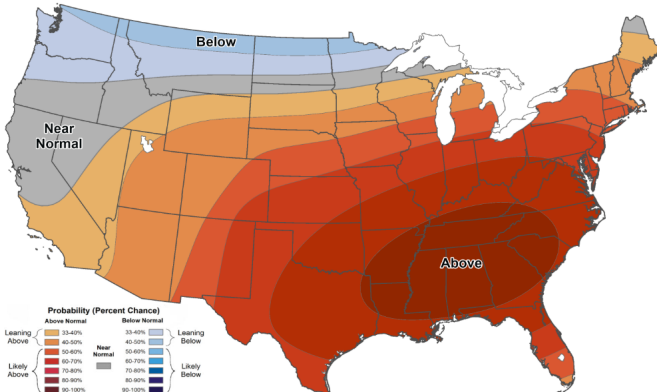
Below

Near Normal

Above

Probability (Percent Chance)

Above Normal

Below Normal

Leaning Above

33-40%
40-50%
50-60%

Likely Above

60-70%
70-80%
80-90%
90-100%

Near Normal

33-40%
40-50%
50-60%
60-70%
70-80%
80-90%
90-100%

Leaning Below

Likely Below